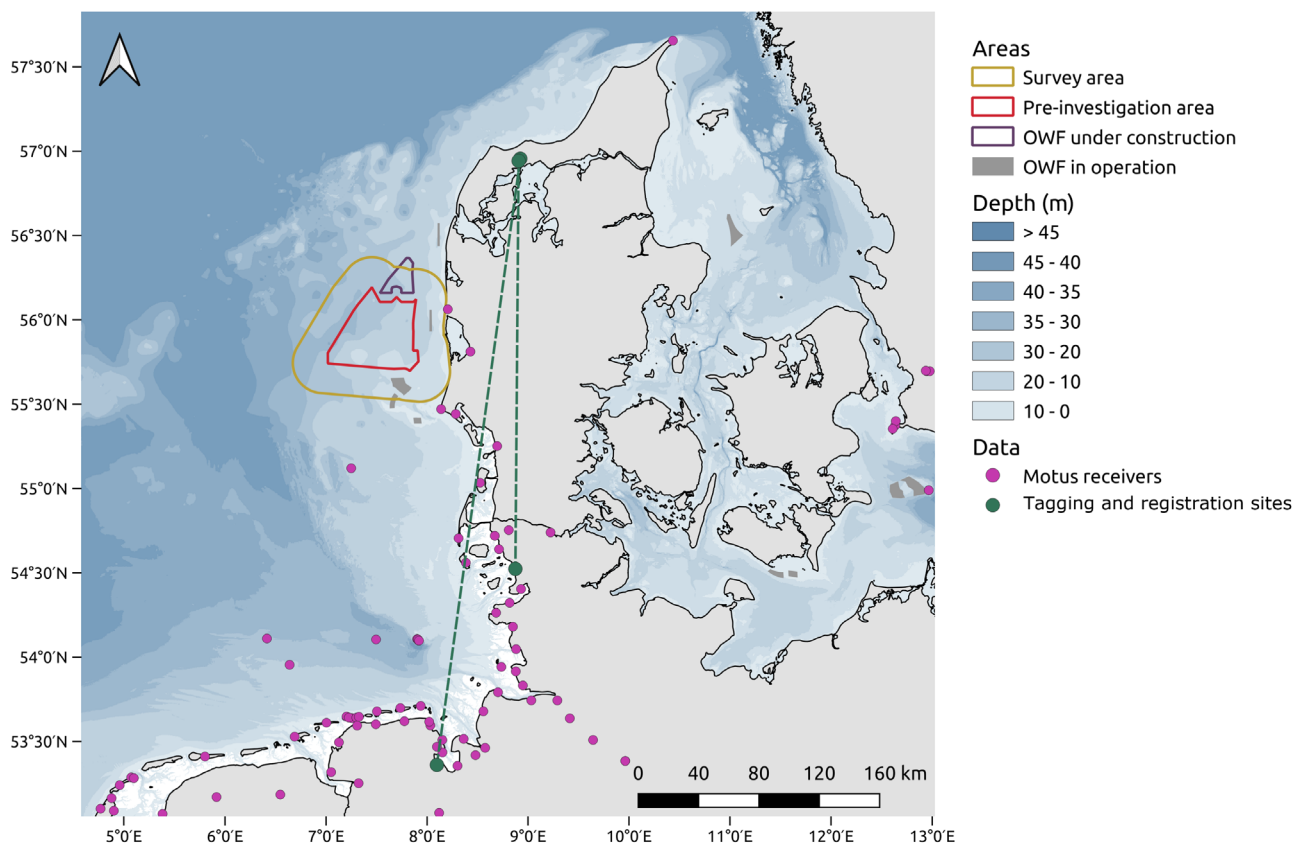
57°30′N
57°0′N
56°30′N
56°0′N
55°30′N
55°0′N
54°30′N
54°0′N
53°30′N

5°0′E 6°0′E 7°0′E 8°0′E 9°0′E 10°0′E 11°0′E 12°0′E 13°0′E

0 40 80 120 160 km

Areas
Survey area
Pre-investigation area
OWF under construction
OWF in operation

Depth (m)
> 45
45 - 40
40 - 35
35 - 30
30 - 20
20 - 10
10 - 0

Data
Motus receivers
Tagging and registration sites